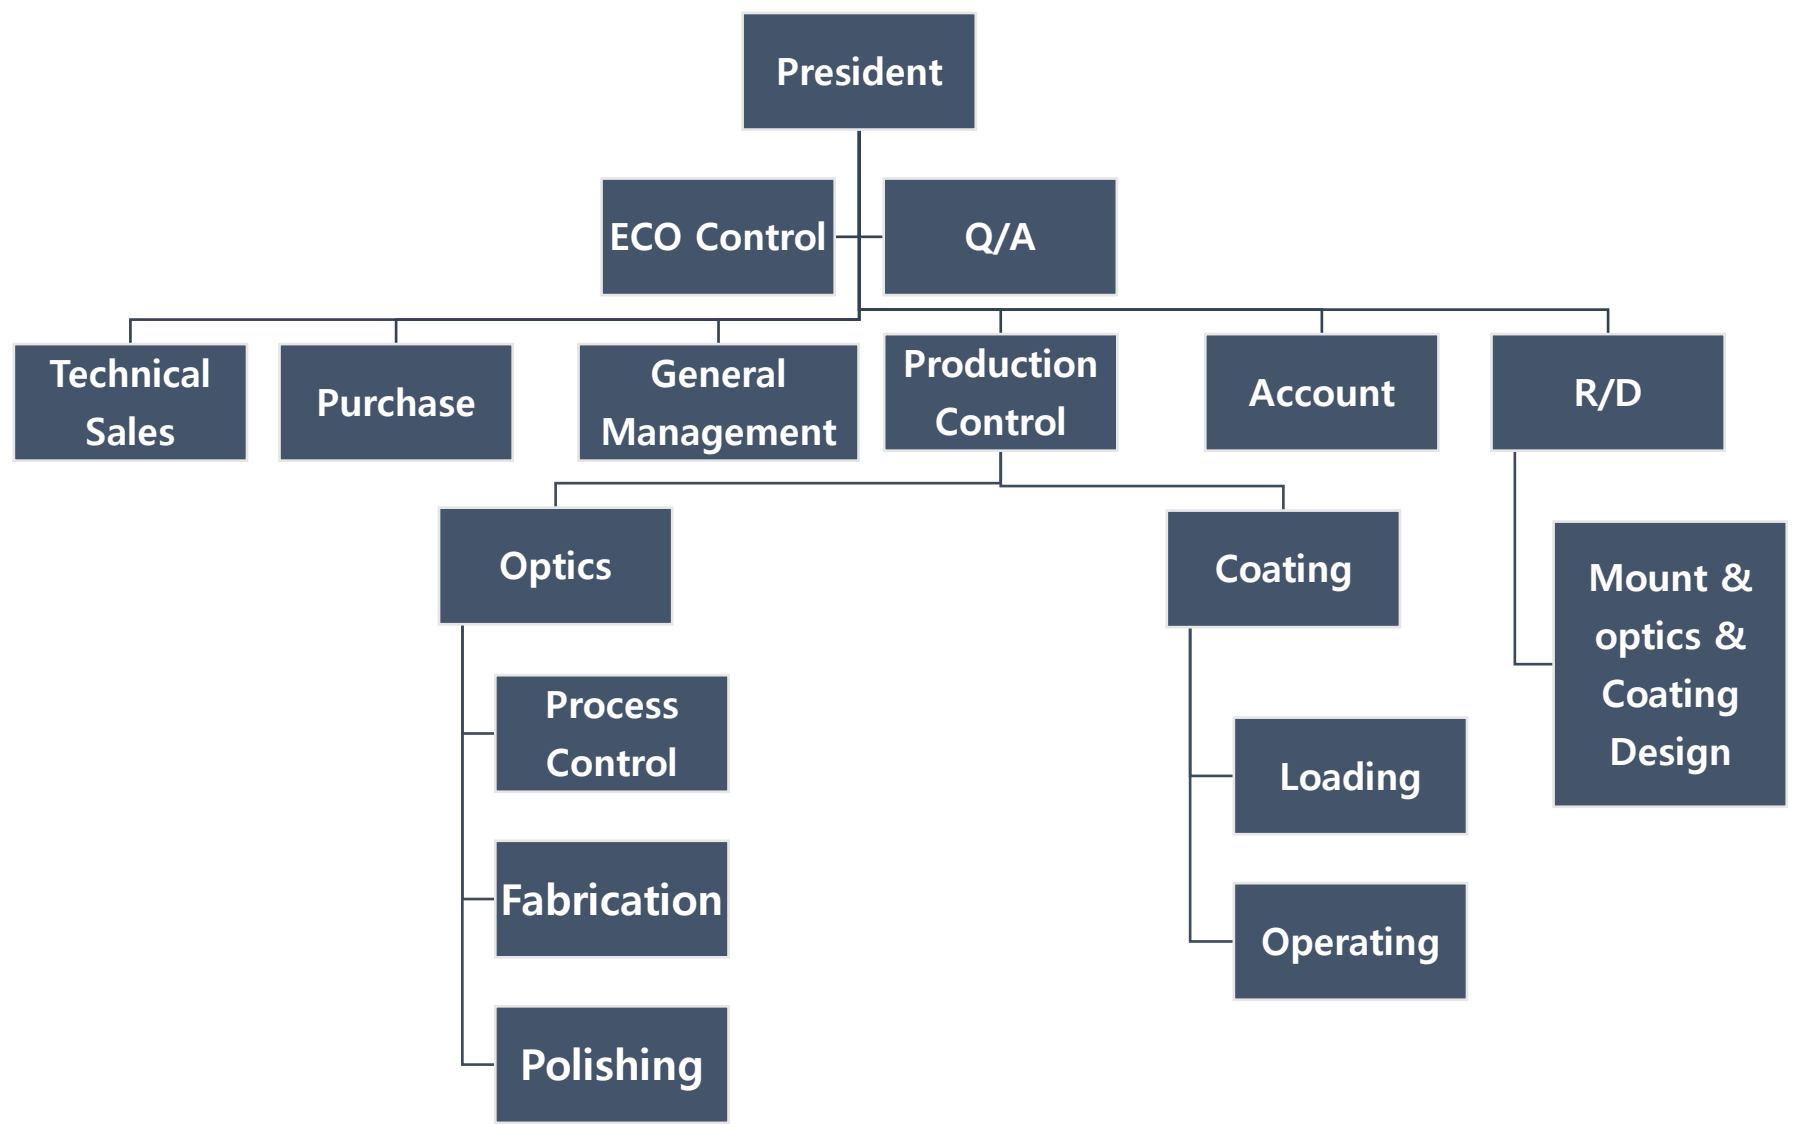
President

ECO Control

Q/A

Technical Sales

Purchase

General Management

Production Control

Account

R/D

Optics

Process Control

Fabrication

Polishing

Coating

Loading

Operating

Mount & optics & Coating Design